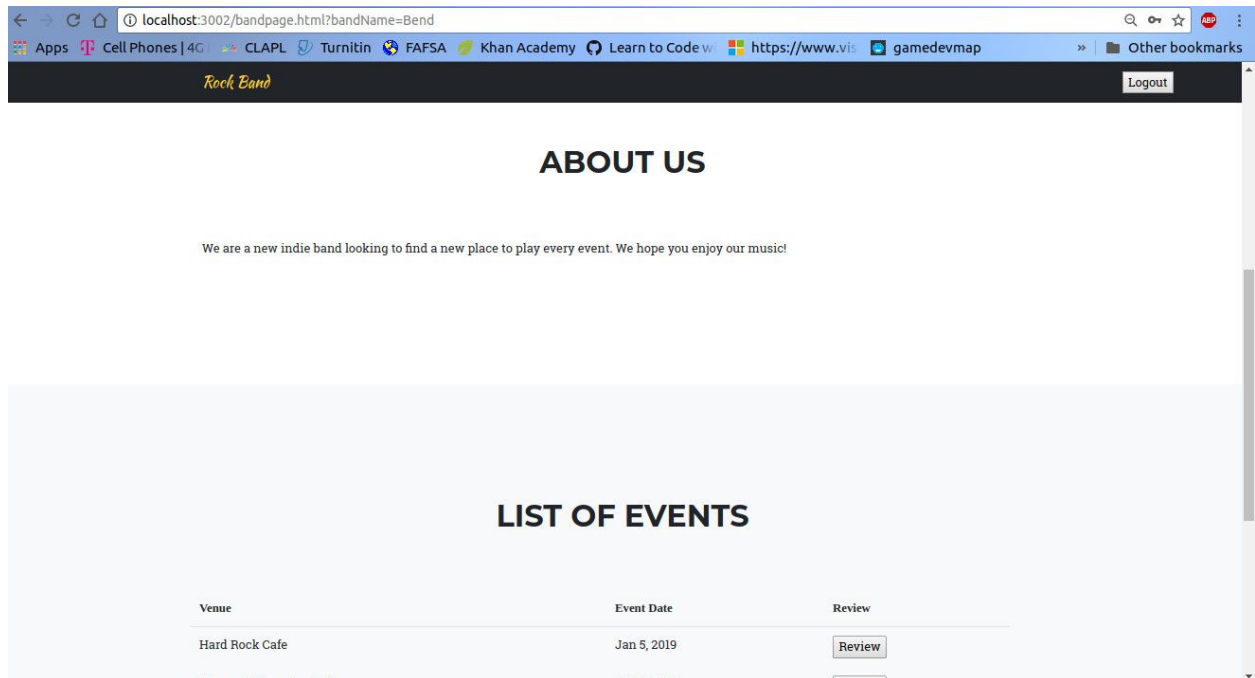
localhost:3002/bandpage.html?bandName=Bend

Apps Cell Phones | 4G CLAPL Turnitin FAFSA Khan Academy Learn to Code w https://www.vis gamedevmap » Other bookmarks

Rock Band

Logout

ABOUT US

We are a new indie band looking to find a new place to play every event. We hope you enjoy our music!

LIST OF EVENTS

| Venue | Event Date | Review |
|---|---|---|
| Hard Rock Cafe | Jan 5, 2019 | Review |